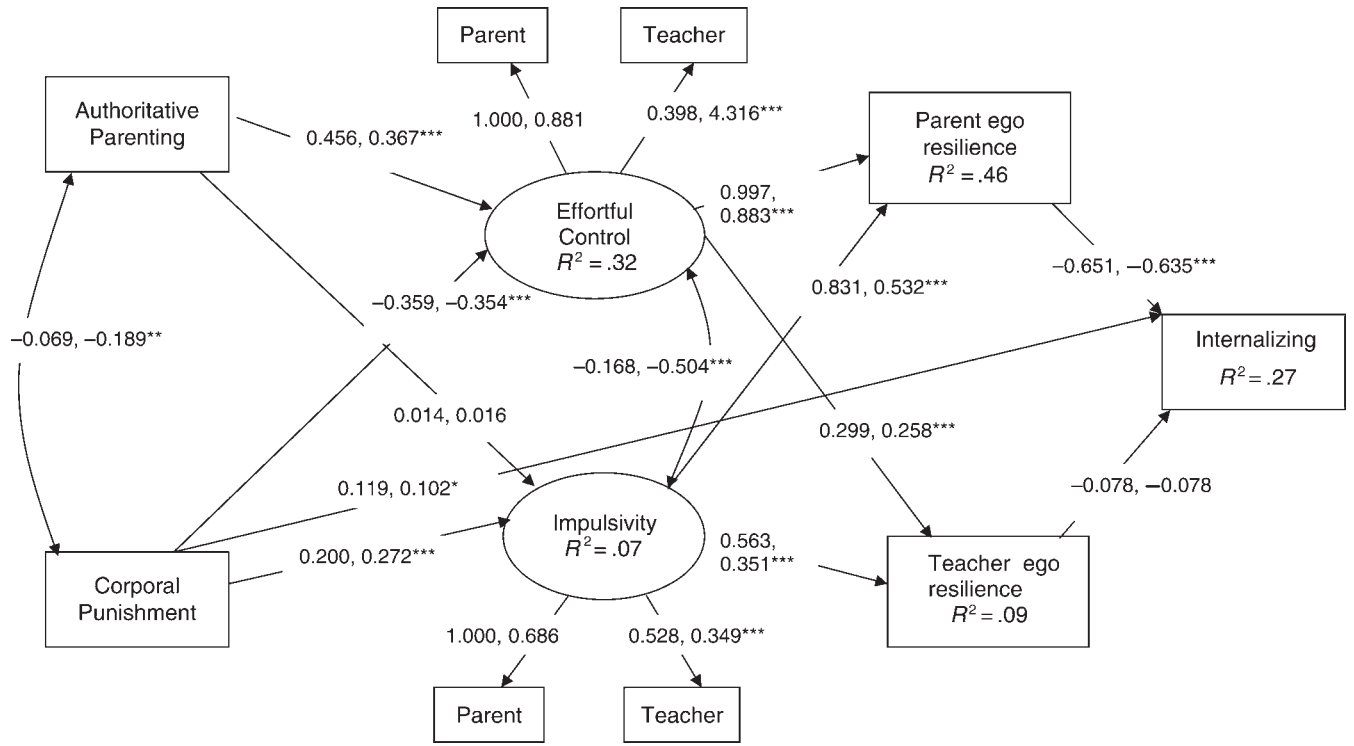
Parent

Teacher

Authoritative Parenting

1.000, 0.881

0.398, 4.316***

0.456, 0.367***

Parent ego resilience $R^2 = .46$

0.997, 0.883***

Effortful Control $R^2 = .32$

−0.651, −0.635***

−0.359, −0.354***

0.831, 0.532***

−0.069, −0.189**

Internalizing $R^2 = .27$

−0.168, −0.504***

0.014, 0.016

0.299, 0.258***

0.119, 0.102*

−0.078, −0.078

Impulsivity $R^2 = .07$

0.200, 0.272***

0.563, 0.351***

Corporal Punishment

Teacher ego resilience $R^2 = .09$

1.000, 0.686

0.528, 0.349***

Parent

Teacher